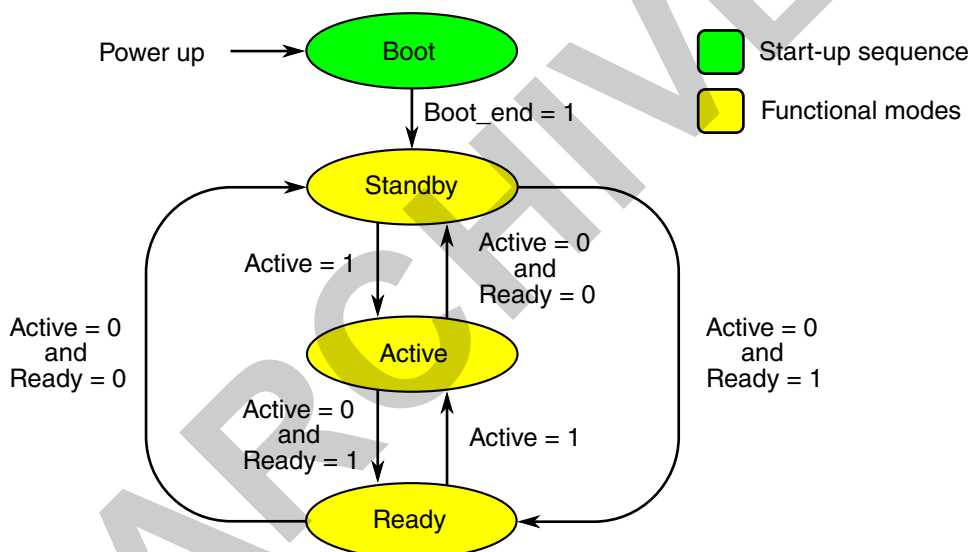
Power up

Boot

Start-up sequence

Functional modes

Boot_end = 1

Standby

Active = 1

Active = 0
and
Ready = 0

Active = 0
and
Ready = 0

Active

Active = 0
and
Ready = 1

Active = 0
and
Ready = 1

Active = 1

Ready

ARCHIVE